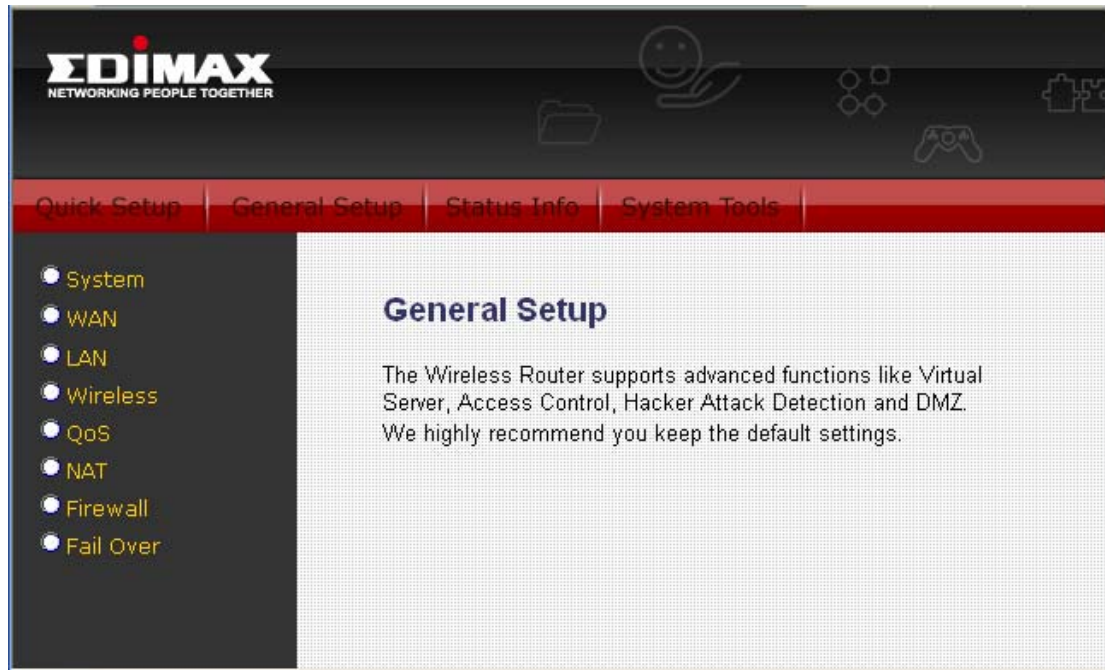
EDIMAX
NETWORKING PEOPLE TOGETHER

Quick Setup | General Setup | Status Info | System Tools

System
WAN
LAN
Wireless
QoS
NAT
Firewall
Fail Over

General Setup

The Wireless Router supports advanced functions like Virtual Server, Access Control, Hacker Attack Detection and DMZ. We highly recommend you keep the default settings.